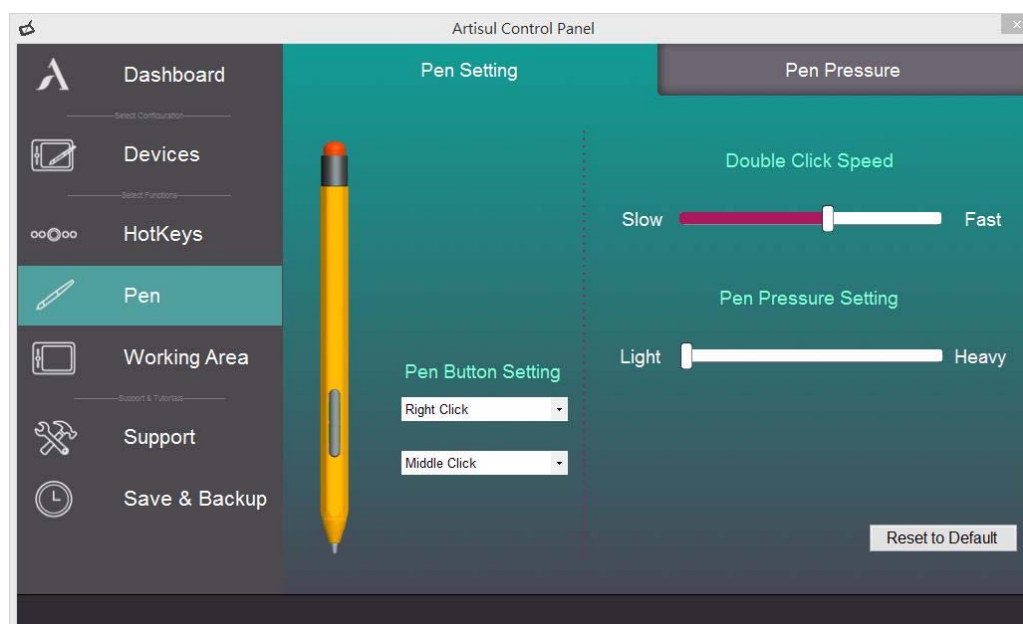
Artisul Control Panel

Dashboard

Select Configuration

Devices

Select Functions

HotKeys

Pen

Working Area

Support & Tutorials

Support

Save & Backup

Pen Setting

Pen Pressure

Double Click Speed

Slow

Fast

Pen Pressure Setting

Light

Heavy

Pen Button Setting

Right Click

Middle Click

Reset to Default